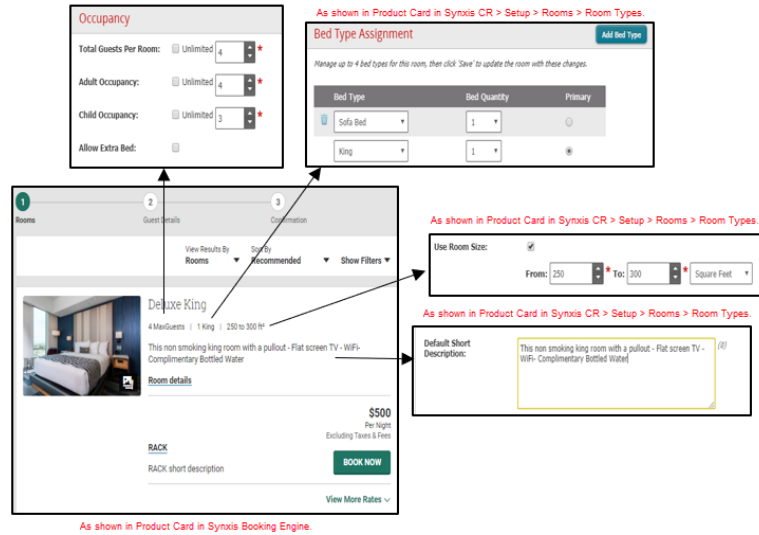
Occupancy

Total Guests Per Room: Unlimited 4 *

Adult Occupancy: Unlimited 4 *

Child Occupancy: Unlimited 3 *

Allow Extra Bed:

As shown in Product Card in Synxis CR > Setup > Rooms > Room Types.

Bed Type Assignment

Add Bed Type

Manage up to 4 bed types for this room, then click 'Save' to update the room with these changes.

| Bed Type | Bed Quantity | Primary |
|---|---|---|
| Sofa Bed | 1 | |
| King | 1 | |

1 Rooms
2 Guest details
3 Confirmation

View Results By Rooms
Sort By Recommended
Show Filters

Deluxe King

4 MaxGuests | 1 King | 250 to 300 ft²

This non smoking king room with a pullout - Flat screen TV - WiFi- Complimentary Bottled Water

Room details

$500
Per Night
Excluding Taxes & Fees

RACK
RACK short description

BOOK NOW

View More Rates

As shown in Product Card in Synxis Booking Engine.

As shown in Product Card in Synxis CR > Setup > Rooms > Room Types.

Use Room Size:

From: 250 * To: 300 * Square Feet

As shown in Product Card in Synxis CR > Setup > Rooms > Room Types.

Default Short Description:

This non smoking king room with a pullout - Flat screen TV - WiFi- Complimentary Bottled Water